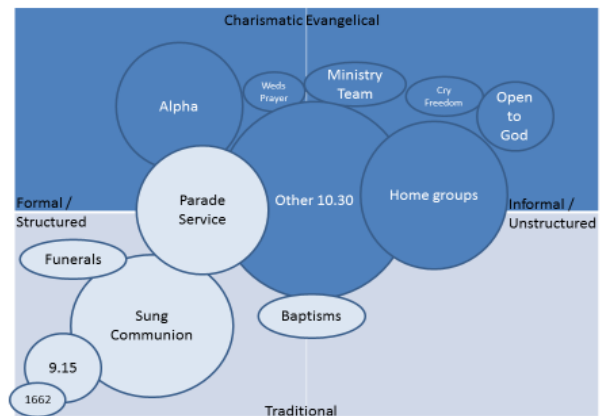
Charismatic Evangelical

Alpha

Weds Prayer

Ministry Team

Cry Freedom

Open to God

Formal / Structured

Parade Service

Other 10.30

Home groups

Informal / Unstructured

Funerals

Sung Communion

Baptisms

9.15

1662

Traditional